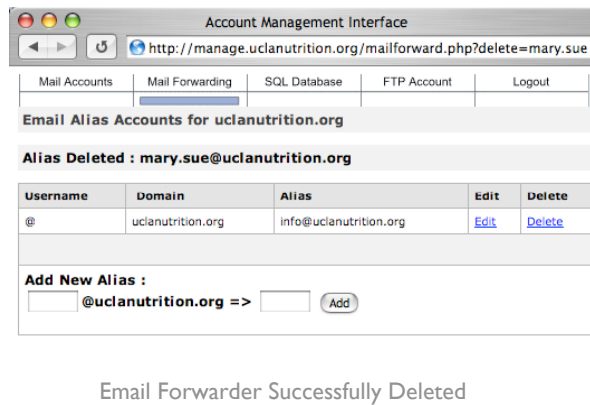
Account Management Interface

http://manage.uclanutrition.org/mailforward.php?delete=mary.sue

Mail Accounts | Mail Forwarding | SQL Database | FTP Account | Logout

Email Alias Accounts for uclanutrition.org

Alias Deleted : mary.sue@uclanutrition.org

| Username | Domain | Alias | Edit | Delete |
|---|---|---|---|---|
| @ | uclanutrition.org | info@uclanutrition.org | Edit | Delete |

Add New Alias :

@uclanutrition.org => Add

Email Forwarder Successfully Deleted